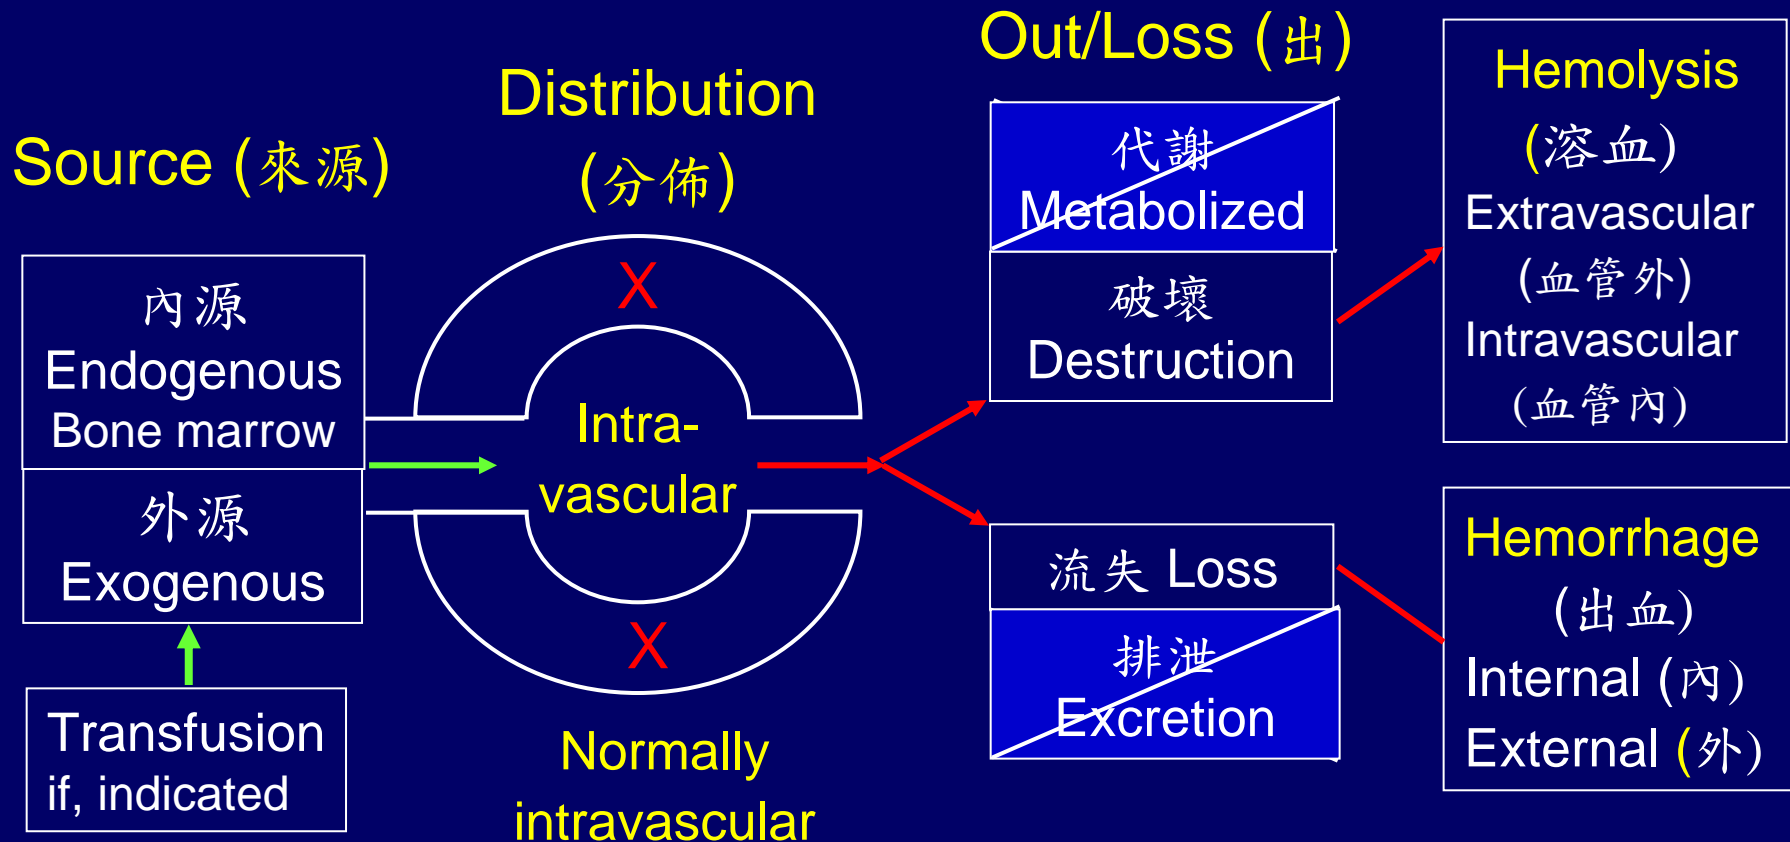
Source (來源)

內源
Endogenous
Bone marrow

外源
Exogenous

Transfusion
if, indicated

Distribution
(分佈)

X

Intra-
vascular

X

Normally
intravascular

Out/Loss (出)

代謝
Metabolized

破壞
Destruction

流失 Loss

排泄
Excretion

Hemolysis
(溶血)
Extravascular
(血管外)
Intravascular
(血管內)

Hemorrhage
(出血)
Internal (內)
External (外)